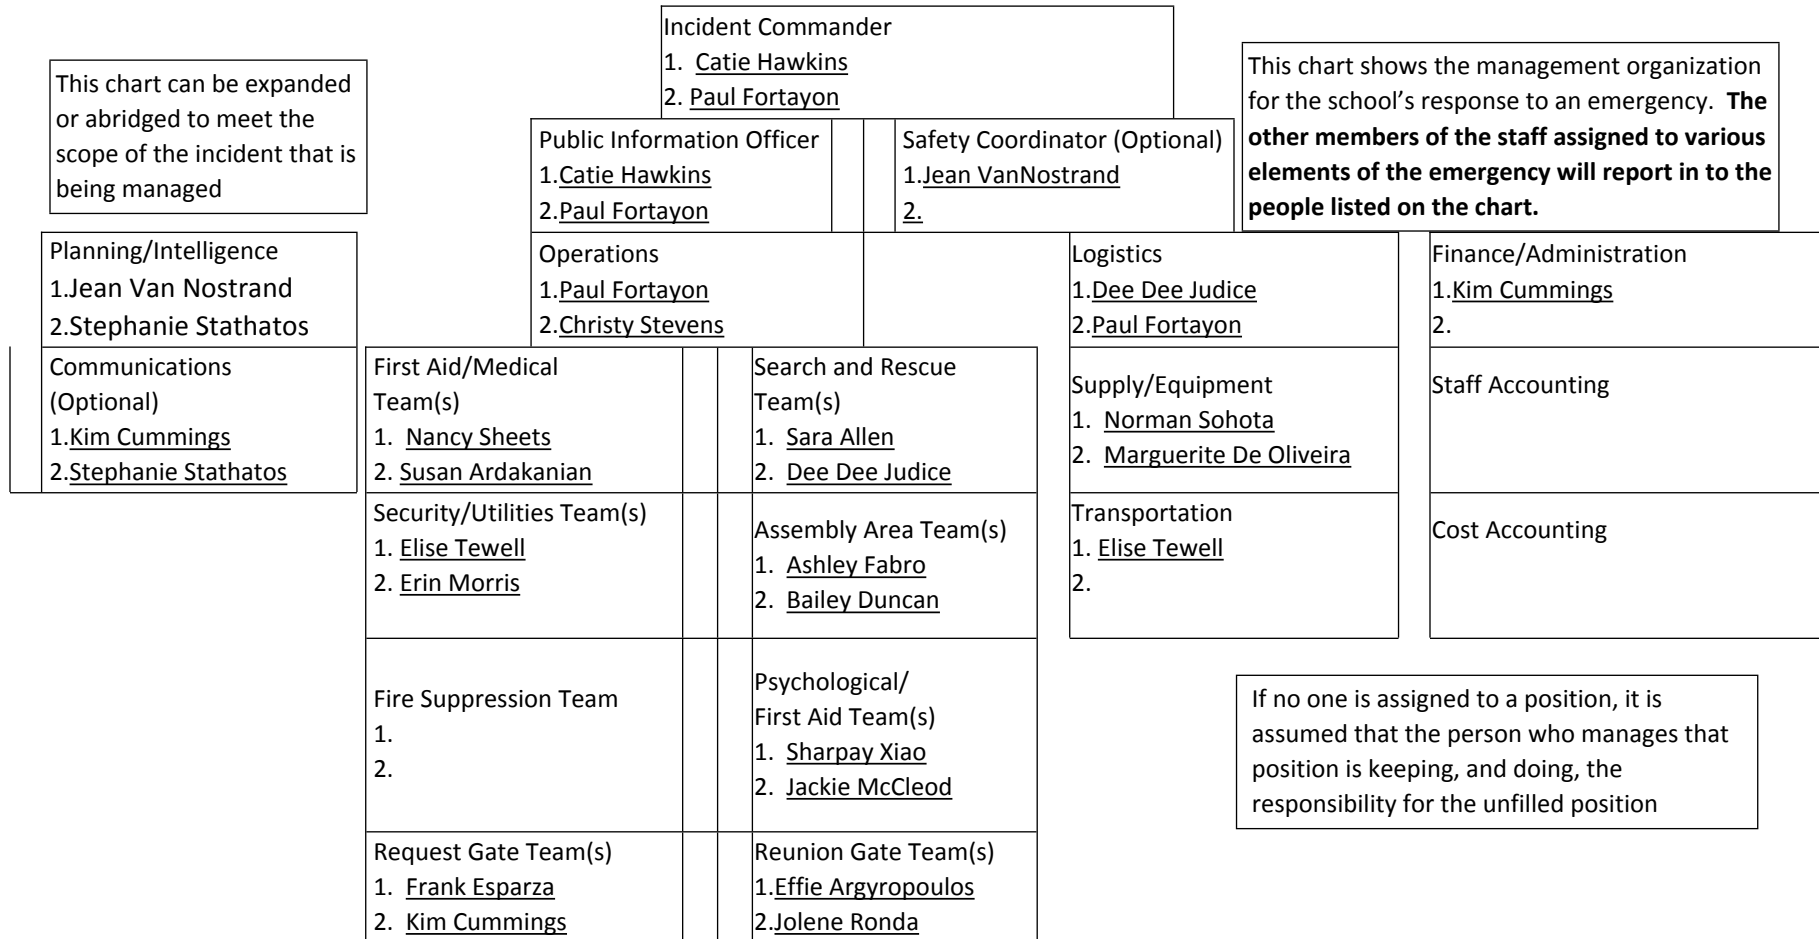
Incident Commander
1. Catie Hawkins
2. Paul Fortayon

This chart can be expanded or abridged to meet the scope of the incident that is being managed

This chart shows the management organization for the school's response to an emergency. **The other members of the staff assigned to various elements of the emergency will report in to the people listed on the chart.**

Public Information Officer
1.Catie Hawkins
2.Paul Fortayon

Safety Coordinator (Optional)
1.Jean VanNostrand
2.

Planning/Intelligence
1.Jean Van Nostrand
2.Stephanie Stathatos

Operations
1.Paul Fortayon
2.Christy Stevens

Logistics
1.Dee Dee Judice
2.Paul Fortayon

Finance/Administration
1.Kim Cummings
2.

Communications (Optional)
1.Kim Cummings
2.Stephanie Stathatos

First Aid/Medical Team(s)
1. Nancy Sheets
2. Susan Ardakanian

Search and Rescue Team(s)
1. Sara Allen
2. Dee Dee Judice

Supply/Equipment
1. Norman Sohota
2. Marguerite De Oliveira

Staff Accounting

Security/Utilities Team(s)
1. Elise Tewell
2. Erin Morris

Assembly Area Team(s)
1. Ashley Fabro
2. Bailey Duncan

Transportation
1. Elise Tewell
2.

Cost Accounting

Fire Suppression Team
1.
2.

Psychological/ First Aid Team(s)
1. Sharpay Xiao
2. Jackie McCleod

If no one is assigned to a position, it is assumed that the person who manages that position is keeping, and doing, the responsibility for the unfilled position

Request Gate Team(s)
1. Frank Esparza
2. Kim Cummings

Reunion Gate Team(s)
1.Effie Argyropoulos
2.Jolene Ronda